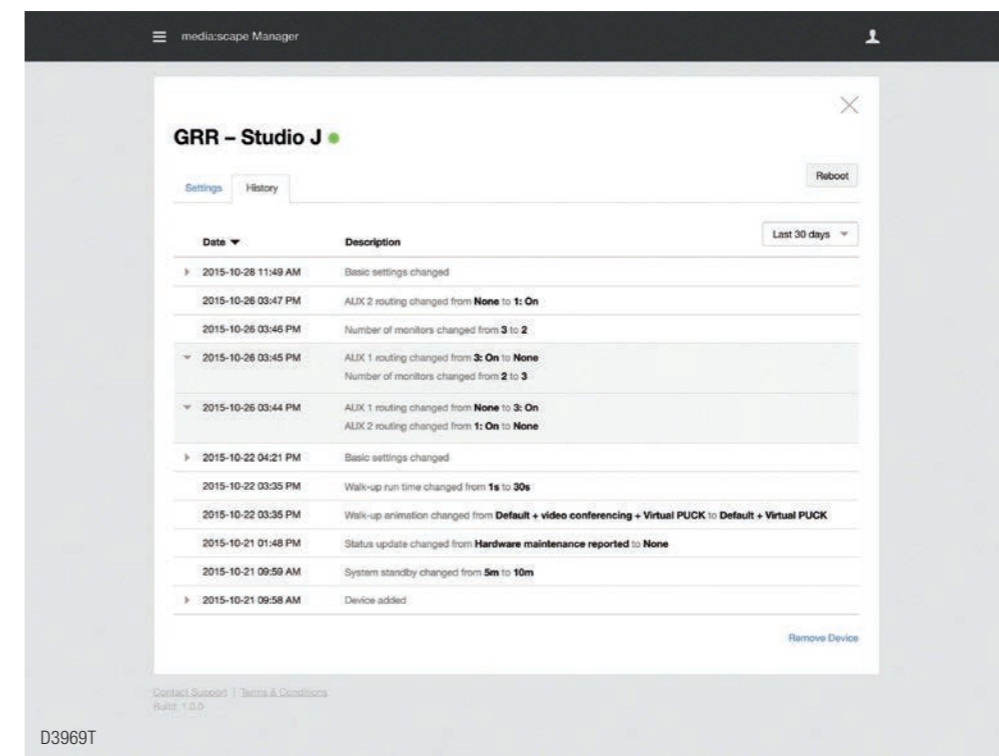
media:scape Manager

GRR – Studio J

Settings History

Reboot

Last 30 days

| Date | Description |
|---|---|
| 2015-10-28 11:49 AM | Basic settings changed |
| 2015-10-26 03:47 PM | AUX 2 routing changed from **None** to **1: On** |
| 2015-10-26 03:46 PM | Number of monitors changed from **3** to **2** |
| 2015-10-26 03:45 PM | AUX 1 routing changed from **3: On** to **None**<br>Number of monitors changed from **2** to **3** |
| 2015-10-26 03:44 PM | AUX 1 routing changed from **None** to **3: On**<br>AUX 2 routing changed from **1: On** to **None** |
| 2015-10-22 04:21 PM | Basic settings changed |
| 2015-10-22 03:35 PM | Walk-up run time changed from **1s** to **30s** |
| 2015-10-22 03:35 PM | Walk-up animation changed from **Default + video conferencing + Virtual PUCK** to **Default + Virtual PUCK** |
| 2015-10-21 01:48 PM | Status update changed from **Hardware maintenance reported** to **None** |
| 2015-10-21 09:59 AM | System standby changed from **5m** to **10m** |
| 2015-10-21 09:58 AM | Device added |

Remove Device

Contact Support | Terms & Conditions
Build: 1.0.0

D3969T